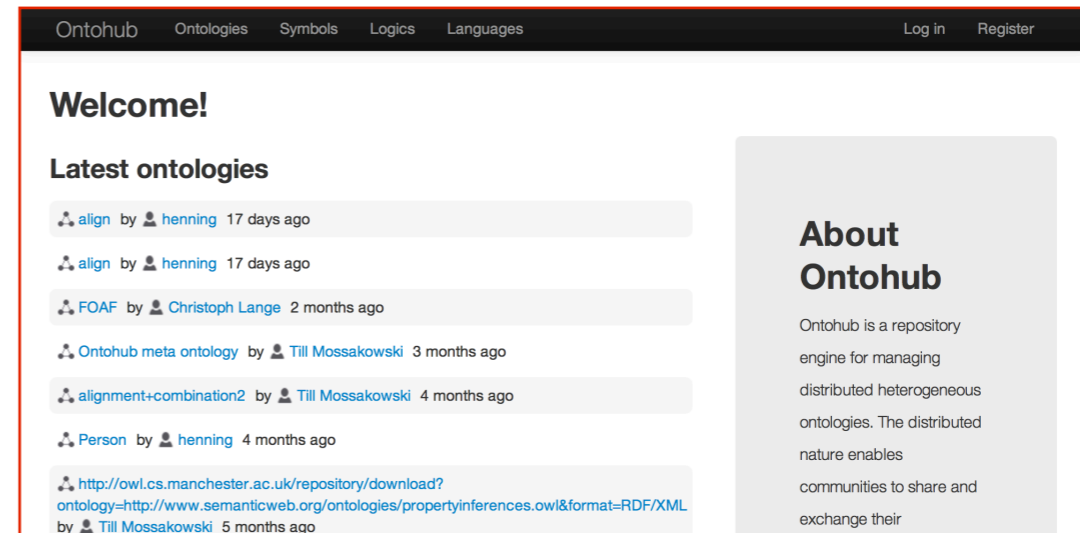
Ontohub Ontologies Symbols Logics Languages Log in Register

# Welcome!

## Latest ontologies

align by henning 17 days ago

align by henning 17 days ago

FOAF by Christoph Lange 2 months ago

Ontohub meta ontology by Till Mossakowski 3 months ago

alignment+combination2 by Till Mossakowski 4 months ago

Person by henning 4 months ago

http://owl.cs.manchester.ac.uk/repository/download?ontology=http://www.semanticweb.org/ontologies/propertyinferences.owl&format=RDF/XML by Till Mossakowski 5 months ago

## About Ontohub

Ontohub is a repository engine for managing distributed heterogeneous ontologies. The distributed nature enables communities to share and exchange their